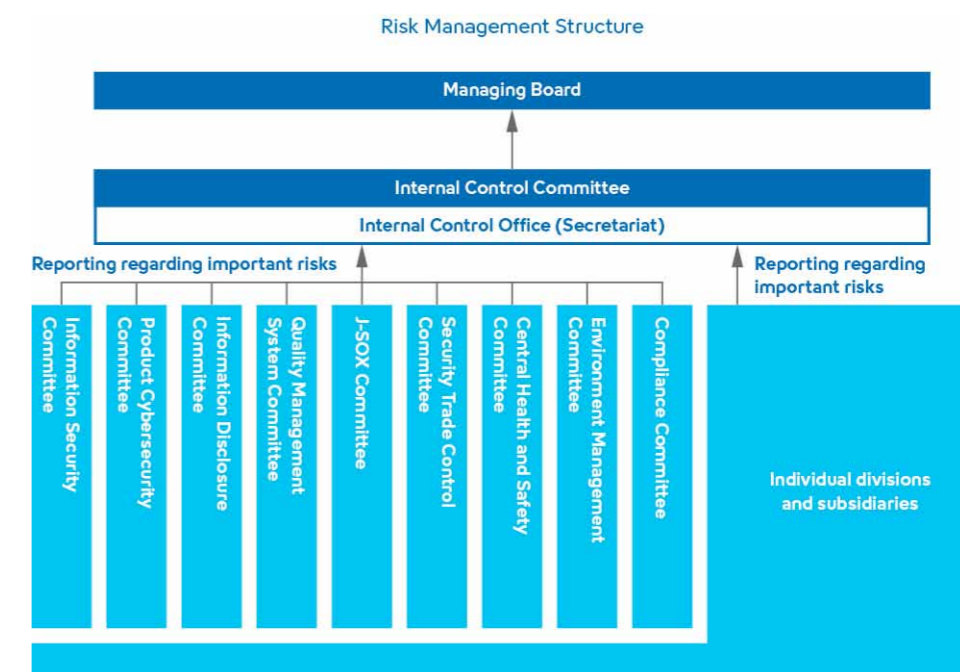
Risk Management Structure

Managing Board

Internal Control Committee

Internal Control Office (Secretariat)

Reporting regarding important risks

Reporting regarding important risks

Information Security Committee

Product Cybersecurity Committee

Information Disclosure Committee

Quality Management System Committee

J-SOX Committee

Security Trade Control Committee

Central Health and Safety Committee

Environment Management Committee

Compliance Committee

Individual divisions and subsidiaries